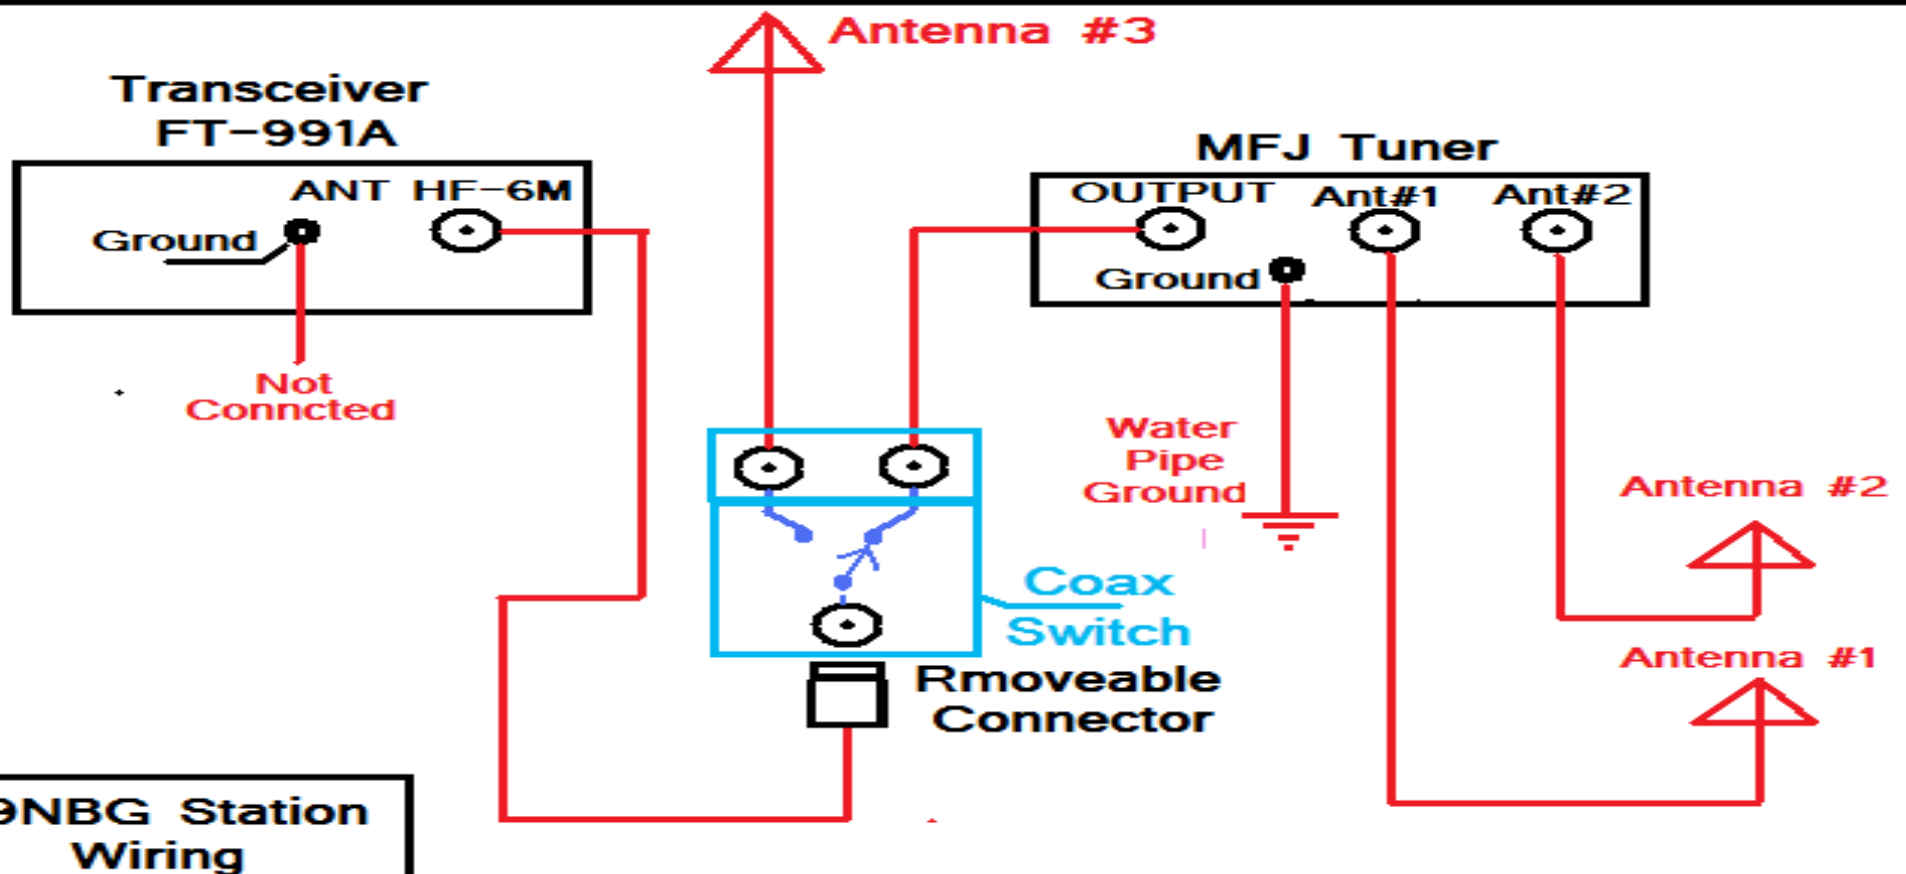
Antenna #3

Transceiver
FT-991A

ANT HF-6M

Ground

Not
Conncted

MFJ Tuner

OUTPUT Ant#1 Ant#2

Ground

Water
Pipe
Ground

Antenna #2

Coax
Switch

Antenna #1

Rmoveable
Connector

9NBG Station
Wiring